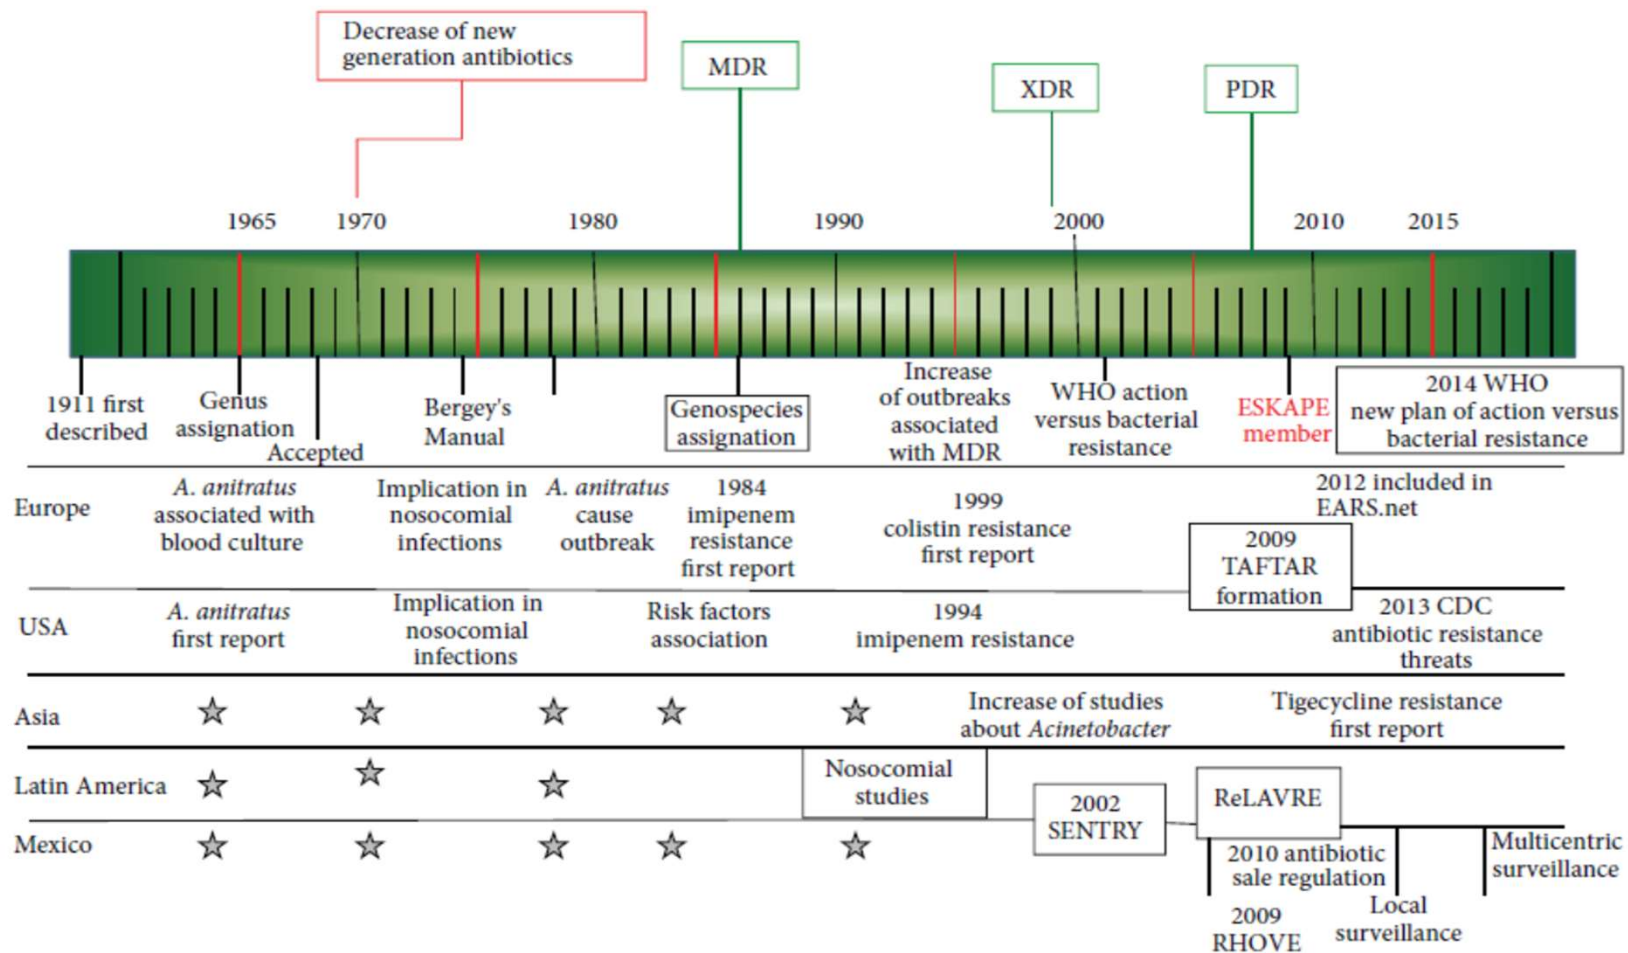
Decrease of new generation antibiotics

MDR

XDR

PDR

1965 1970 1980 1990 2000 2010 2015

1911 first described

Genus assignation

Accepted

Bergey's Manual

Genospecies assignation

Increase of outbreaks associated with MDR

WHO action versus bacterial resistance

ESKAPE member

2014 WHO new plan of action versus bacterial resistance

Europe

*A. anitratus* associated with blood culture

Implication in nosocomial infections

*A. anitratus* cause outbreak

1984 imipenem resistance first report

1999 colistin resistance first report

2012 included in EARS.net

2009 TAFTAR formation

USA

*A. anitratus* first report

Implication in nosocomial infections

Risk factors association

1994 imipenem resistance

2013 CDC antibiotic resistance threats

Asia

☆ ☆ ☆ ☆ ☆

Increase of studies about *Acinetobacter*

Tigecycline resistance first report

Latin America

☆ ☆ ☆

Nosocomial studies

2002 SENTRY

ReLAVRE

Mexico

☆ ☆ ☆ ☆ ☆

2010 antibiotic sale regulation

Multicentric surveillance

2009 RHOVE

Local surveillance